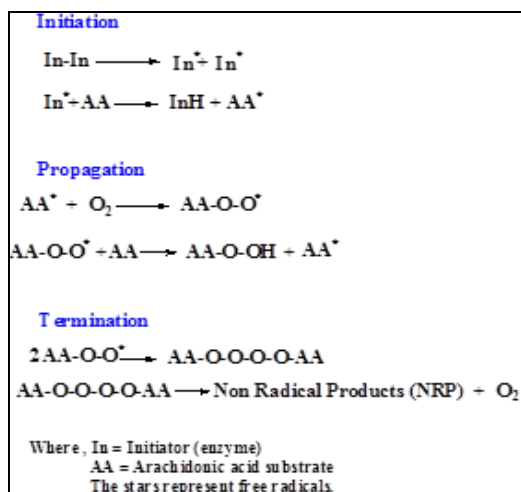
Initiation

In-In $\longrightarrow$ In$^*$+ In$^*$

In$^*$+AA $\longrightarrow$ InH + AA$^*$

Propagation

AA$^*$ + $O_2$ $\longrightarrow$ AA-O-O$^*$

AA-O-O$^*$ +AA $\longrightarrow$ AA-O-OH + AA$^*$

Termination

2 AA-O-O$^*$ $\longrightarrow$ AA-O-O-O-O-AA

AA-O-O-O-O-AA $\longrightarrow$ Non Radical Products (NRP) + $O_2$

Where, In = Initiator (enzyme)
AA = Arachidonic acid substrate
The stars represent free radicals.